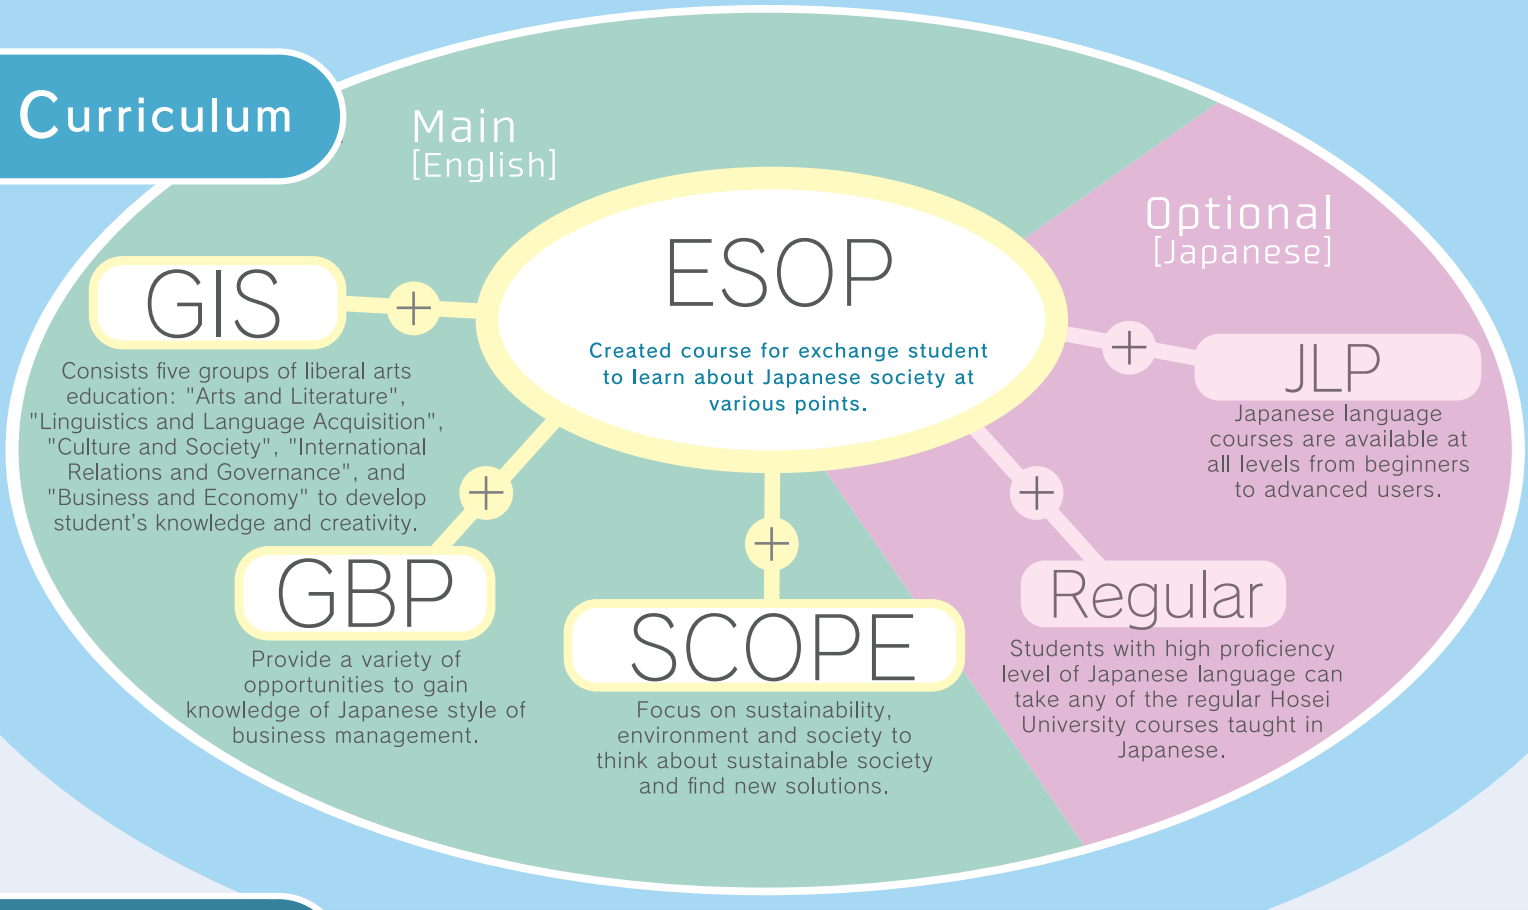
Curriculum

Main
[English]

Optional
[Japanese]

ESOP

Created course for exchange student to learn about Japanese society at various points.

GIS
+
Consists five groups of liberal arts education: "Arts and Literature", "Linguistics and Language Acquisition", "Culture and Society", "International Relations and Governance", and "Business and Economy" to develop student's knowledge and creativity.

+
GBP
Provide a variety of opportunities to gain knowledge of Japanese style of business management.

+
SCOPE
Focus on sustainability, environment and society to think about sustainable society and find new solutions.

+
JLP
Japanese language courses are available at all levels from beginners to advanced users.

+
Regular
Students with high proficiency level of Japanese language can take any of the regular Hosei University courses taught in Japanese.